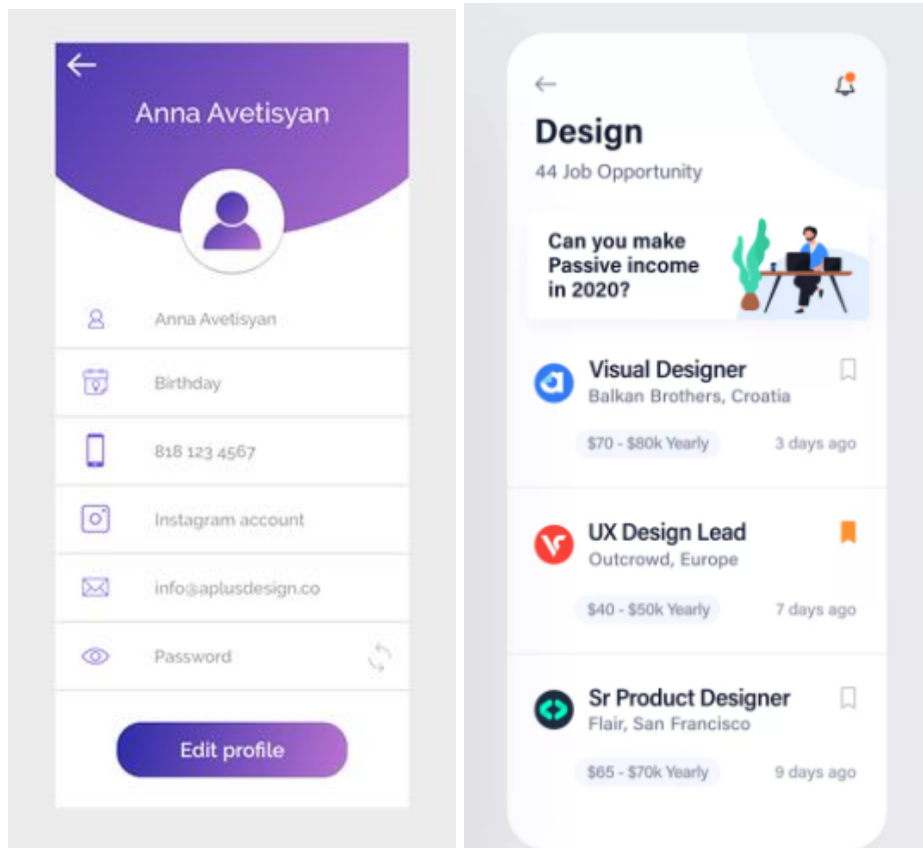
Anna Avetisyan

Anna Avetisyan

Birthday

818 123 4567

Instagram account

info@aplusdesign.co

Password

Edit profile

Design

44 Job Opportunity

Can you make Passive income in 2020?

Visual Designer
Balkan Brothers, Croatia
$70 - $80k Yearly
3 days ago

UX Design Lead
Outcrowd, Europe
$40 - $50k Yearly
7 days ago

Sr Product Designer
Flair, San Francisco
$65 - $70k Yearly
9 days ago